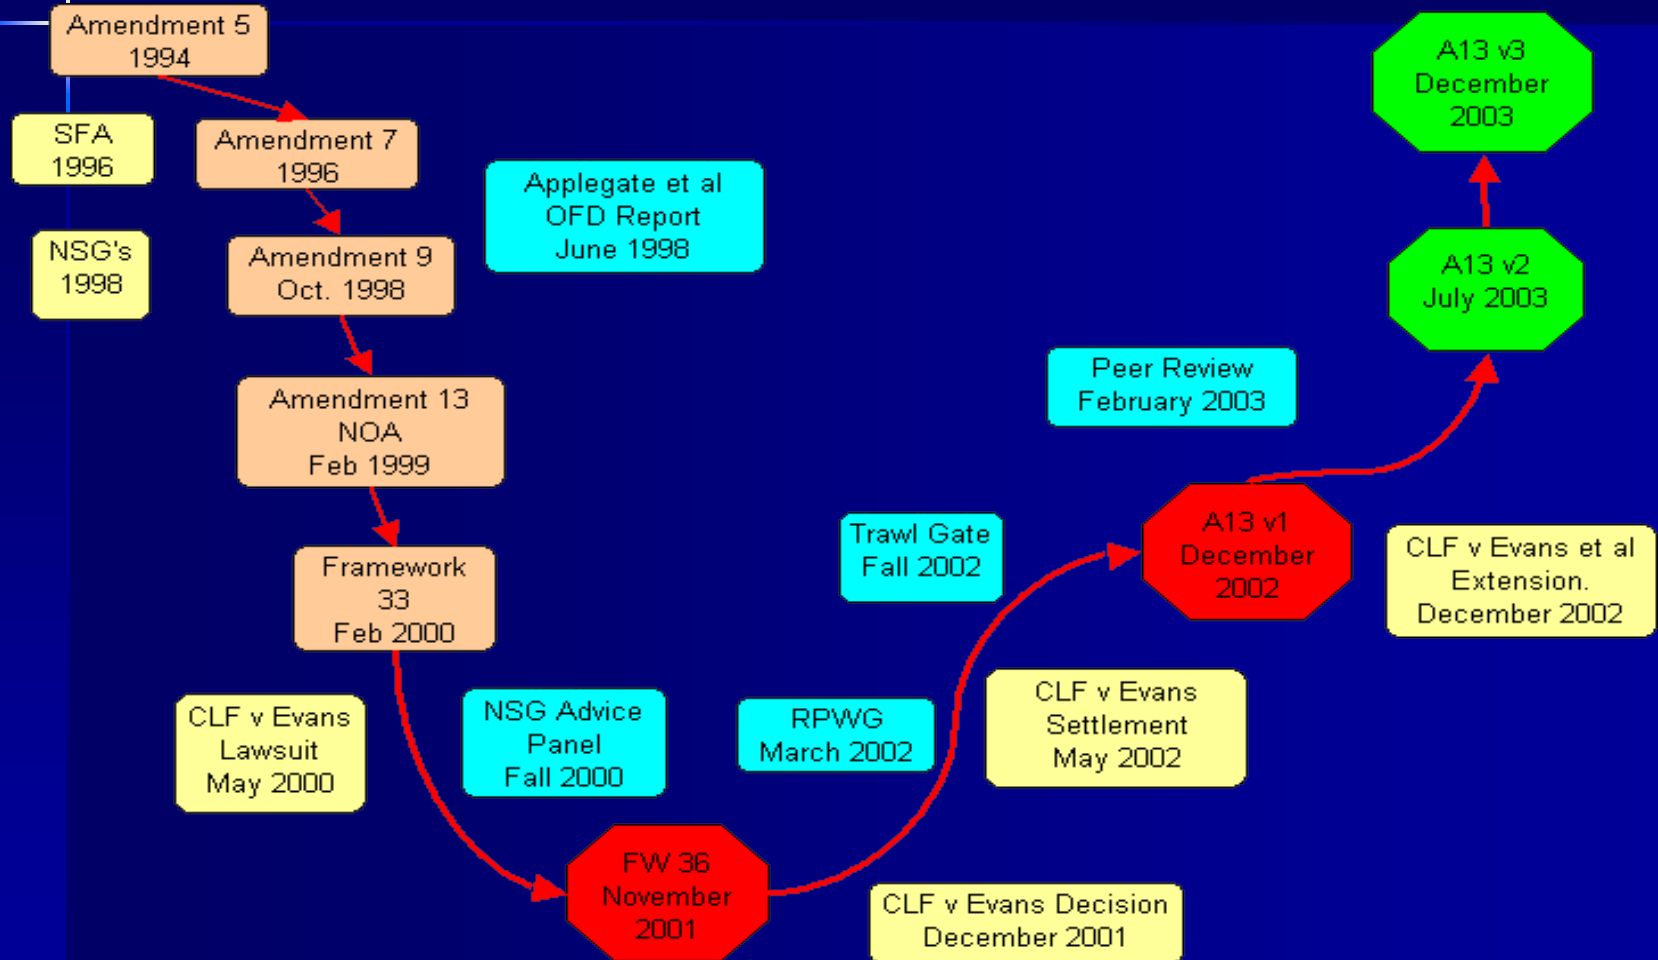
Amendment 5
1994

SFA
1996

Amendment 7
1996

NSG's
1998

Amendment 9
Oct. 1998

Applegate et al
OFD Report
June 1998

Amendment 13
NOA
Feb 1999

Framework
33
Feb 2000

CLF v Evans
Lawsuit
May 2000

NSG Advice
Panel
Fall 2000

FW 36
November
2001

CLF v Evans Decision
December 2001

RPWG
March 2002

CLF v Evans
Settlement
May 2002

Trawl Gate
Fall 2002

A13 v1
December
2002

CLF v Evans et al
Extension.
December 2002

Peer Review
February 2003

A13 v2
July 2003

A13 v3
December
2003